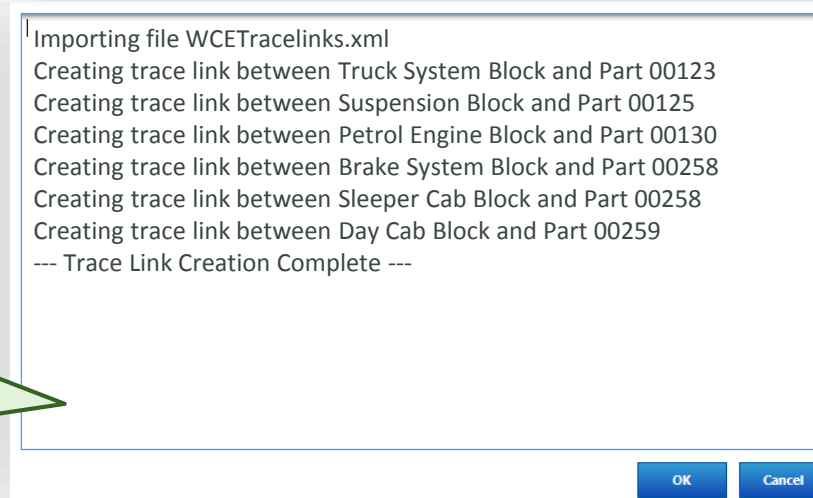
Importing file WCETracelinks.xml
Creating trace link between Truck System Block and Part 00123
Creating trace link between Suspension Block and Part 00125
Creating trace link between Petrol Engine Block and Part 00130
Creating trace link between Brake System Block and Part 00258
Creating trace link between Sleeper Cab Block and Part 00258
Creating trace link between Day Cab Block and Part 00259
--- Trace Link Creation Complete ---

OK
Cancel